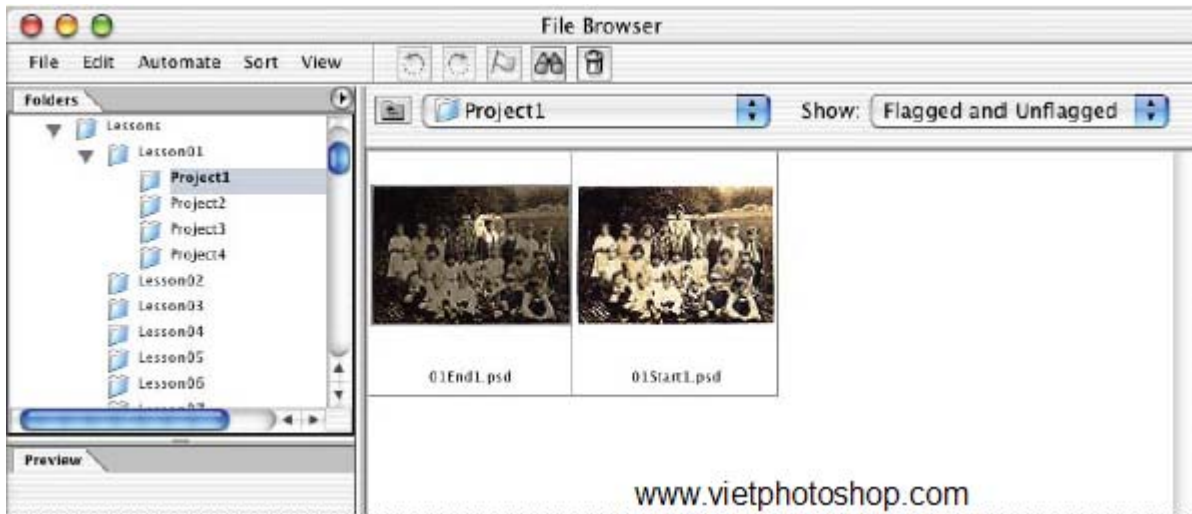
File Browser

File Edit Automate Sort View

Folders

Lessons
Lesson01
Project1
Project2
Project3
Project4
Lesson02
Lesson03
Lesson04
Lesson05
Lesson06

Preview

Project1

Show: Flagged and Unflagged

01End1.psd

01Start1.psd

www.vietphotoshop.com